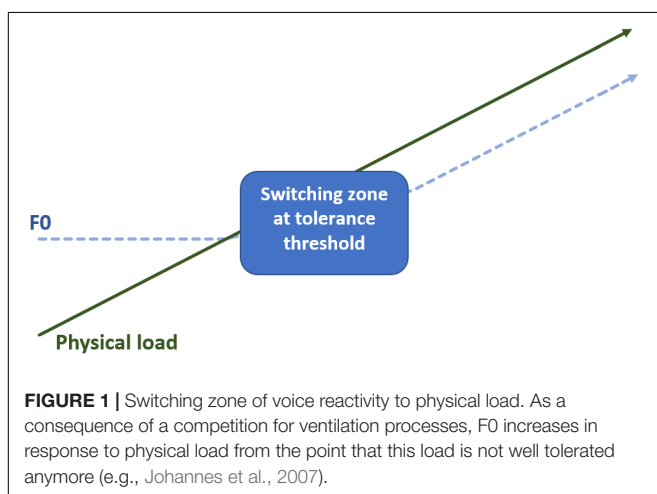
Switching zone at tolerance threshold

F0

Physical load

FIGURE 1 | Switching zone of voice reactivity to physical load. As a consequence of a competition for ventilation processes, F0 increases in response to physical load from the point that this load is not well tolerated anymore (e.g., Johannes et al., 2007).